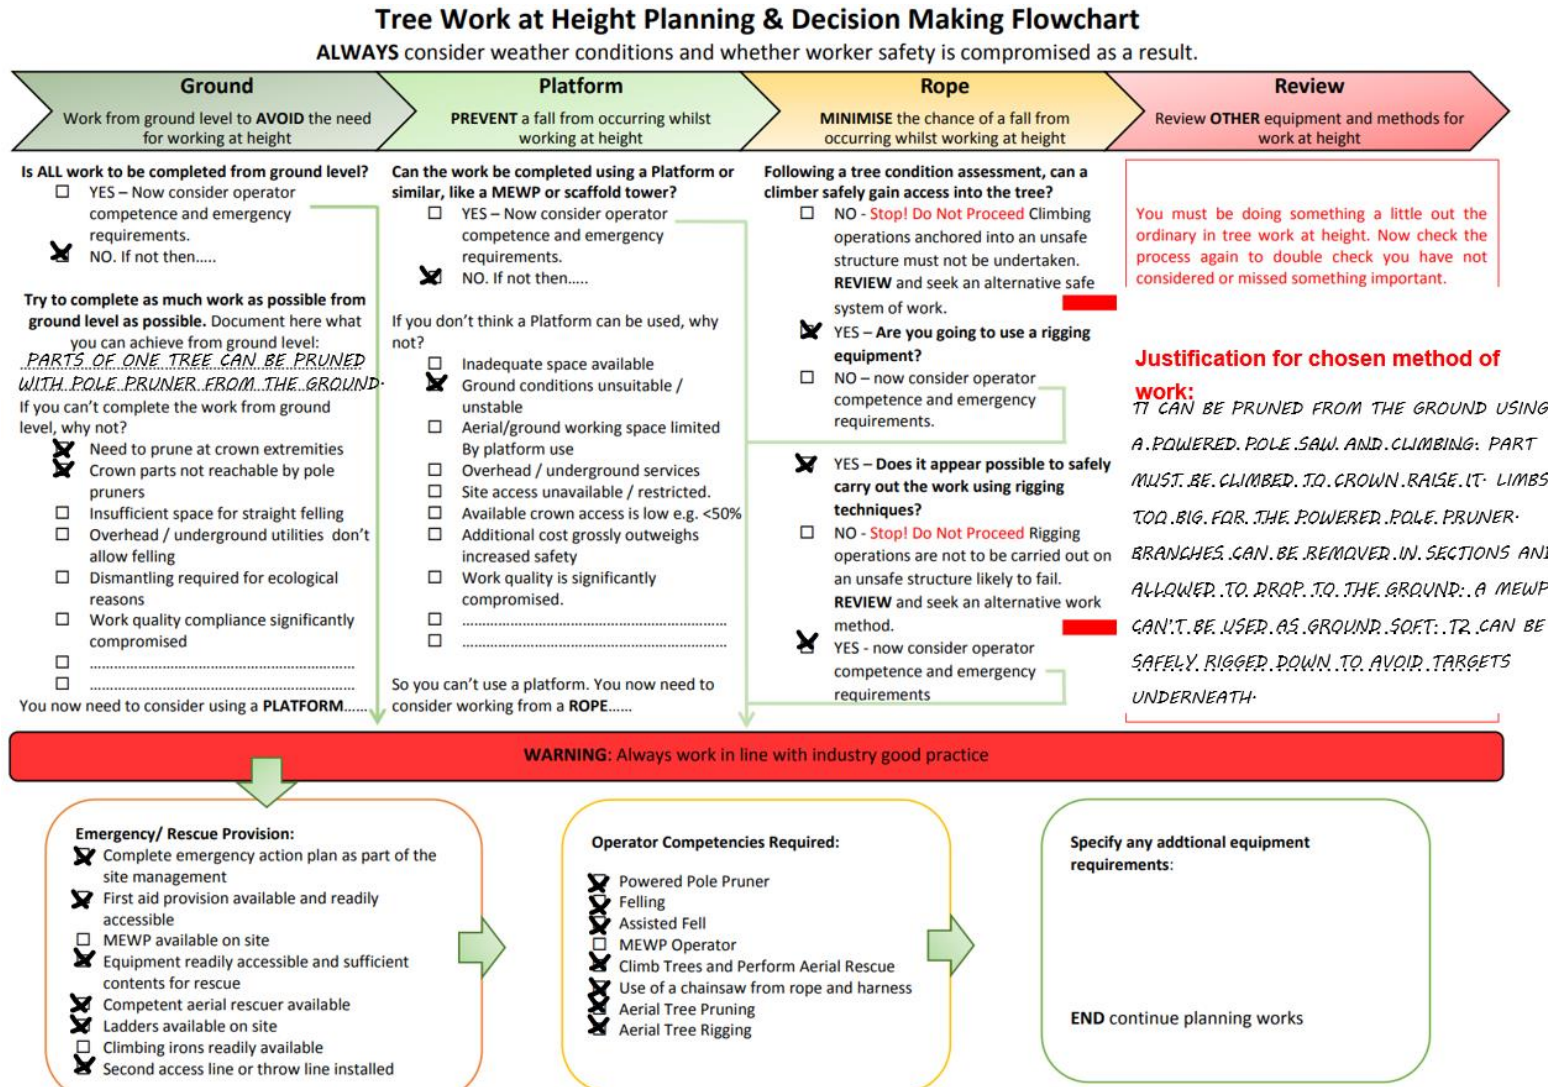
Tree Work at Height Planning & Decision Making Flowchart

ALWAYS consider weather conditions and whether worker safety is compromised as a result.

Ground
Work from ground level to AVOID the need for working at height

Platform
PREVENT a fall from occurring whilst working at height

Rope
MINIMISE the chance of a fall from occurring whilst working at height

Review
Review OTHER equipment and methods for work at height

Is ALL work to be completed from ground level?
☐ YES – Now consider operator competence and emergency requirements.
☒ NO. If not then.....

Try to complete as much work as possible from ground level as possible. Document here what you can achieve from ground level:
PARTS OF ONE TREE CAN BE PRUNED WITH POLE PRUNER FROM THE GROUND.

If you can't complete the work from ground level, why not?
☒ Need to prune at crown extremities
☒ Crown parts not reachable by pole pruners
☐ Insufficient space for straight felling
☐ Overhead / underground utilities don't allow felling
☐ Dismantling required for ecological reasons
☐ Work quality compliance significantly compromised
☐ ..................................................
☐ ..................................................
You now need to consider using a PLATFORM......

Can the work be completed using a Platform or similar, like a MEWP or scaffold tower?
☐ YES – Now consider operator competence and emergency requirements.
☒ NO. If not then.....

If you don't think a Platform can be used, why not?
☐ Inadequate space available
☒ Ground conditions unsuitable / unstable
☐ Aerial/ground working space limited By platform use
☐ Overhead / underground services
☐ Site access unavailable / restricted.
☐ Available crown access is low e.g. <50%
☐ Additional cost grossly outweighs increased safety
☐ Work quality is significantly compromised.
☐ ..................................................
☐ ..................................................
So you can't use a platform. You now need to consider working from a ROPE......

Following a tree condition assessment, can a climber safely gain access into the tree?
☐ NO - Stop! Do Not Proceed Climbing operations anchored into an unsafe structure must not be undertaken. REVIEW and seek an alternative safe system of work.
☒ YES – Are you going to use a rigging equipment?
☐ NO – now consider operator competence and emergency requirements.
☒ YES – Does it appear possible to safely carry out the work using rigging techniques?
☐ NO - Stop! Do Not Proceed Rigging operations are not to be carried out on an unsafe structure likely to fail. REVIEW and seek an alternative work method.
☒ YES - now consider operator competence and emergency requirements

You must be doing something a little out the ordinary in tree work at height. Now check the process again to double check you have not considered or missed something important.

Justification for chosen method of work:
T1 CAN BE PRUNED FROM THE GROUND USING A POWERED POLE SAW AND CLIMBING. PART MUST BE CLIMBED TO CROWN RAISE IT. LIMBS TOO BIG FOR THE POWERED POLE PRUNER. BRANCHES CAN BE REMOVED IN SECTIONS AN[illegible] ALLOWED TO DROP TO THE GROUND. A MEWP CAN'T BE USED AS GROUND SOFT. T2 CAN BE SAFELY RIGGED DOWN TO AVOID TARGETS UNDERNEATH.

WARNING: Always work in line with industry good practice

Emergency/ Rescue Provision:
☒ Complete emergency action plan as part of the site management
☒ First aid provision available and readily accessible
☐ MEWP available on site
☒ Equipment readily accessible and sufficient contents for rescue
☒ Competent aerial rescuer available
☒ Ladders available on site
☐ Climbing irons readily available
☒ Second access line or throw line installed

Operator Competencies Required:
☒ Powered Pole Pruner
☒ Felling
☒ Assisted Fell
☐ MEWP Operator
☒ Climb Trees and Perform Aerial Rescue
☒ Use of a chainsaw from rope and harness
☒ Aerial Tree Pruning
☒ Aerial Tree Rigging

Specify any addtional equipment requirements:

END continue planning works